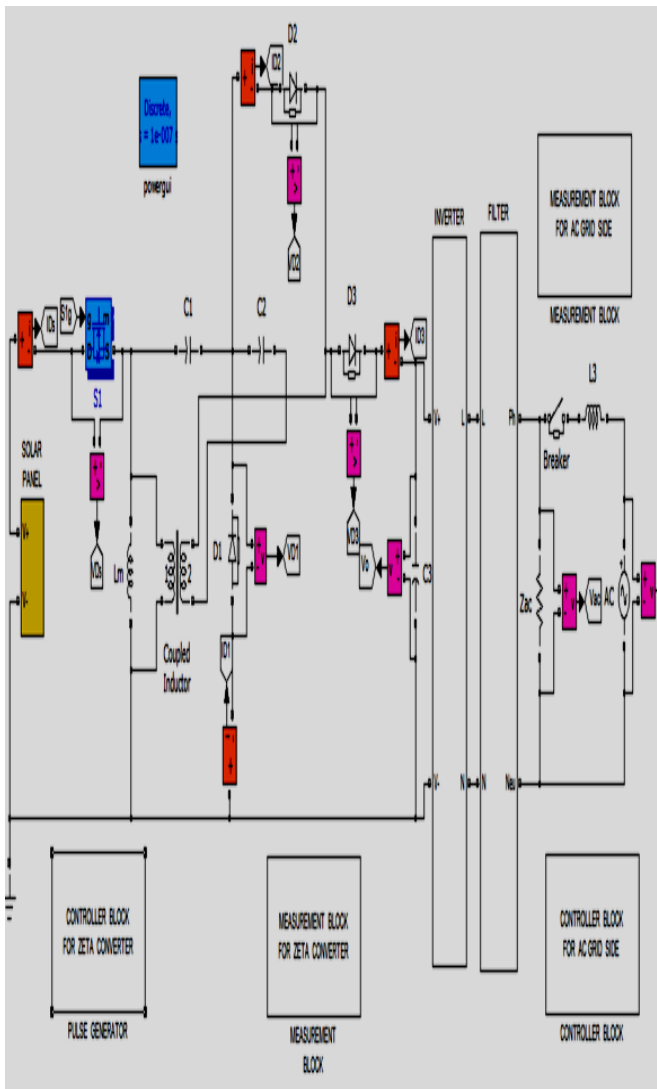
Discrete,
= 1e-007
powergui

D2
ID2
VD2

MEASUREMENT BLOCK FOR AC GRID SIDE
MEASUREMENT BLOCK

INVERTER
FILTER

IDs
S1
C1
C2
D3
ID3
VD3
Vo
C3

SOLAR PANEL
VDs
Lm
Coupled Inductor
D1
VD1
ID1

V+
V-
L
N
Ph
Neu
L3
Breaker
Zac
Vac
AC

CONTROLLER BLOCK FOR ZETA CONVERTER
PULSE GENERATOR

MEASUREMENT BLOCK FOR ZETA CONVERTER
MEASUREMENT BLOCK

CONTROLLER BLOCK FOR AC GRID SIDE
CONTROLLER BLOCK